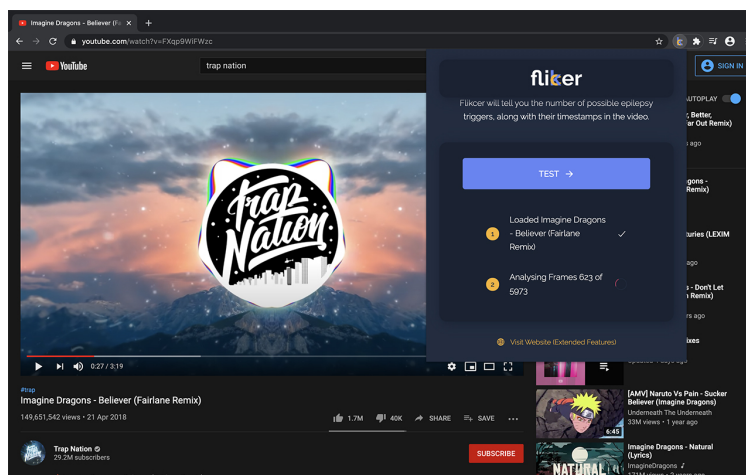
Imagine Dragons - Believer (Fa
youtube.com/watch?v=FXqp9WiFWzc
YouTube
trap nation
SIGN IN
flicker
Flikcer will tell you the number of possible epilepsy triggers, along with their timestamps in the video.
TEST →
1 Loaded Imagine Dragons - Believer (Fairlane Remix) ✓
2 Analysing Frames 623 of 5973
Visit Website (Extended Features)
AUTOPLAY
r, Better,
ar Out Remix)
s ago
agons -
Remix)
turies (LEXIM
ago
s - Don't Let
n Remix)
ago
ixes
ago
Trap Nation
0:27 / 3:19
#trap
Imagine Dragons - Believer (Fairlane Remix)
149,651,542 views • 21 Apr 2018
1.7M 40K SHARE SAVE
Trap Nation
29.2M subscribers
SUBSCRIBE
[AMV] Naruto Vs Pain - Sucker Believer (Imagine Dragons)
Underneath The Underneath
33M views • 1 year ago
6:45
Imagine Dragons - Natural (Lyrics)
ImagineDragons
NATURAL
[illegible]